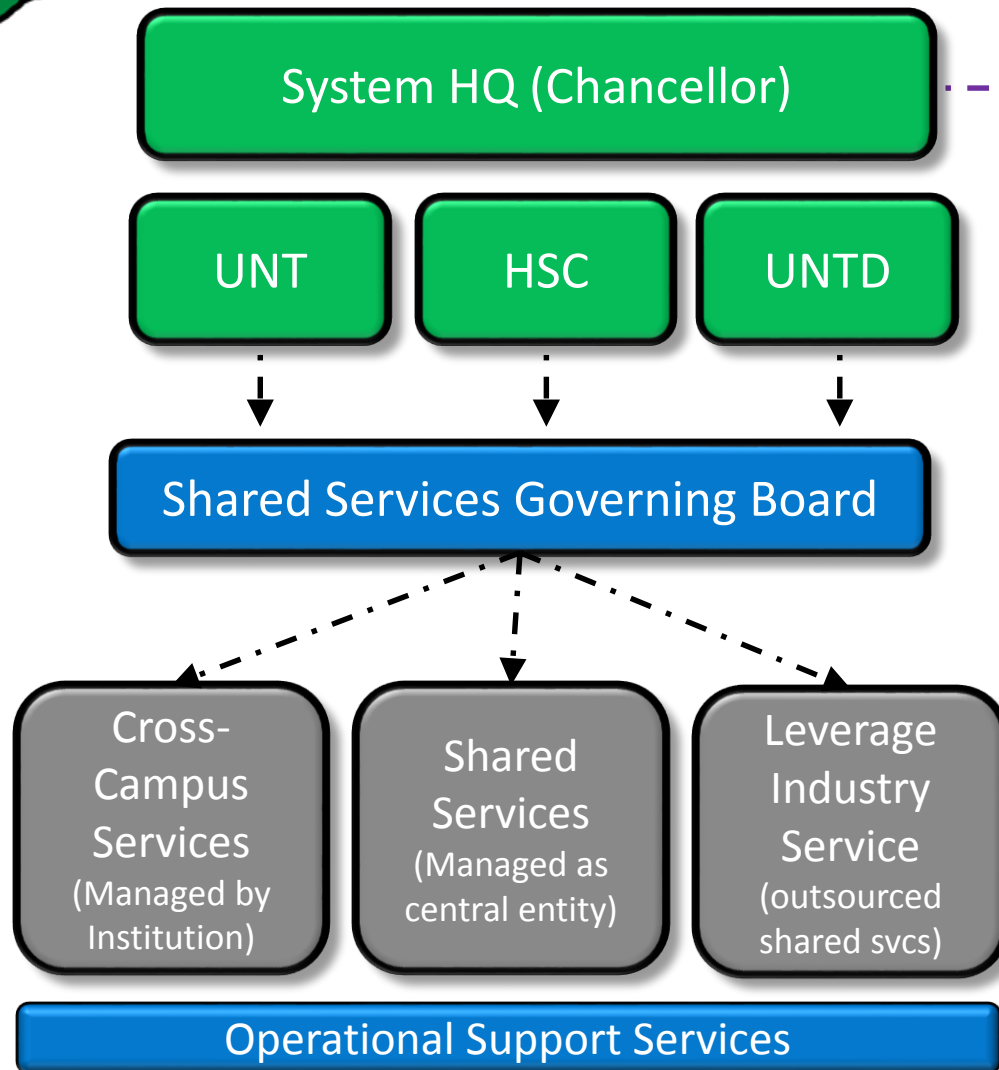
System HQ (Chancellor)

UNT

HSC

UNTD

Shared Services Governing Board

Cross-Campus Services (Managed by Institution)

Shared Services (Managed as central entity)

Leverage Industry Service (outsourced shared svcs)

Operational Support Services